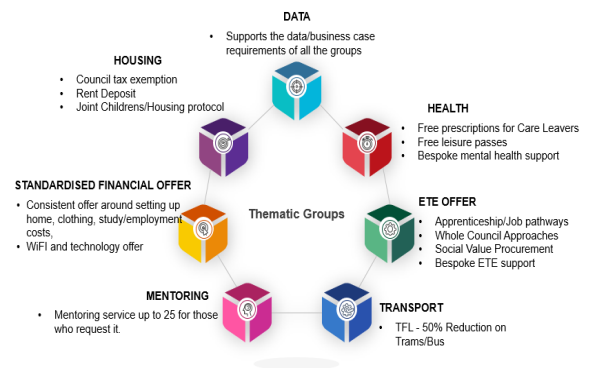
DATA

- Supports the data/business case requirements of all the groups

HOUSING

- Council tax exemption
- Rent Deposit
- Joint Childrens/Housing protocol

HEALTH

- Free prescriptions for Care Leavers
- Free leisure passes
- Bespoke mental health support

STANDARDISED FINANCIAL OFFER

- Consistent offer around setting up home, clothing, study/employment costs,
- WiFI and technology offer

Thematic Groups

ETE OFFER

- Apprenticeship/Job pathways
- Whole Council Approaches
- Social Value Procurement
- Bespoke ETE support

MENTORING

- Mentoring service up to 25 for those who request it.

TRANSPORT

- TFL - 50% Reduction on Trams/Bus